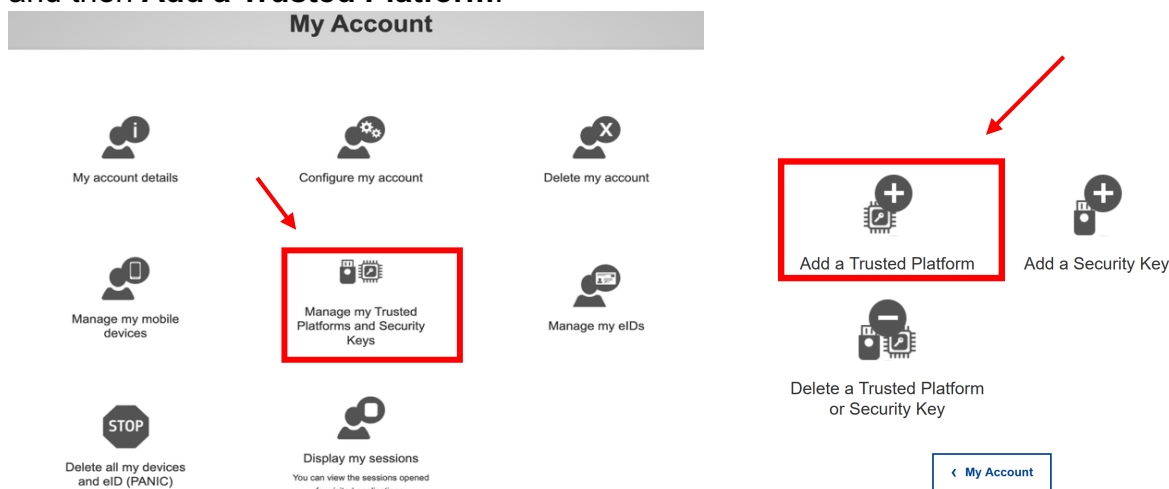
and then Add a Trusted Platform.

My Account

My account details

Configure my account

Delete my account

Manage my mobile devices

Manage my Trusted Platforms and Security Keys

Manage my eIDs

STOP

Delete all my devices and eID (PANIC)

Display my sessions

You can view the sessions opened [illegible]

Add a Trusted Platform

Add a Security Key

Delete a Trusted Platform or Security Key

‹ My Account